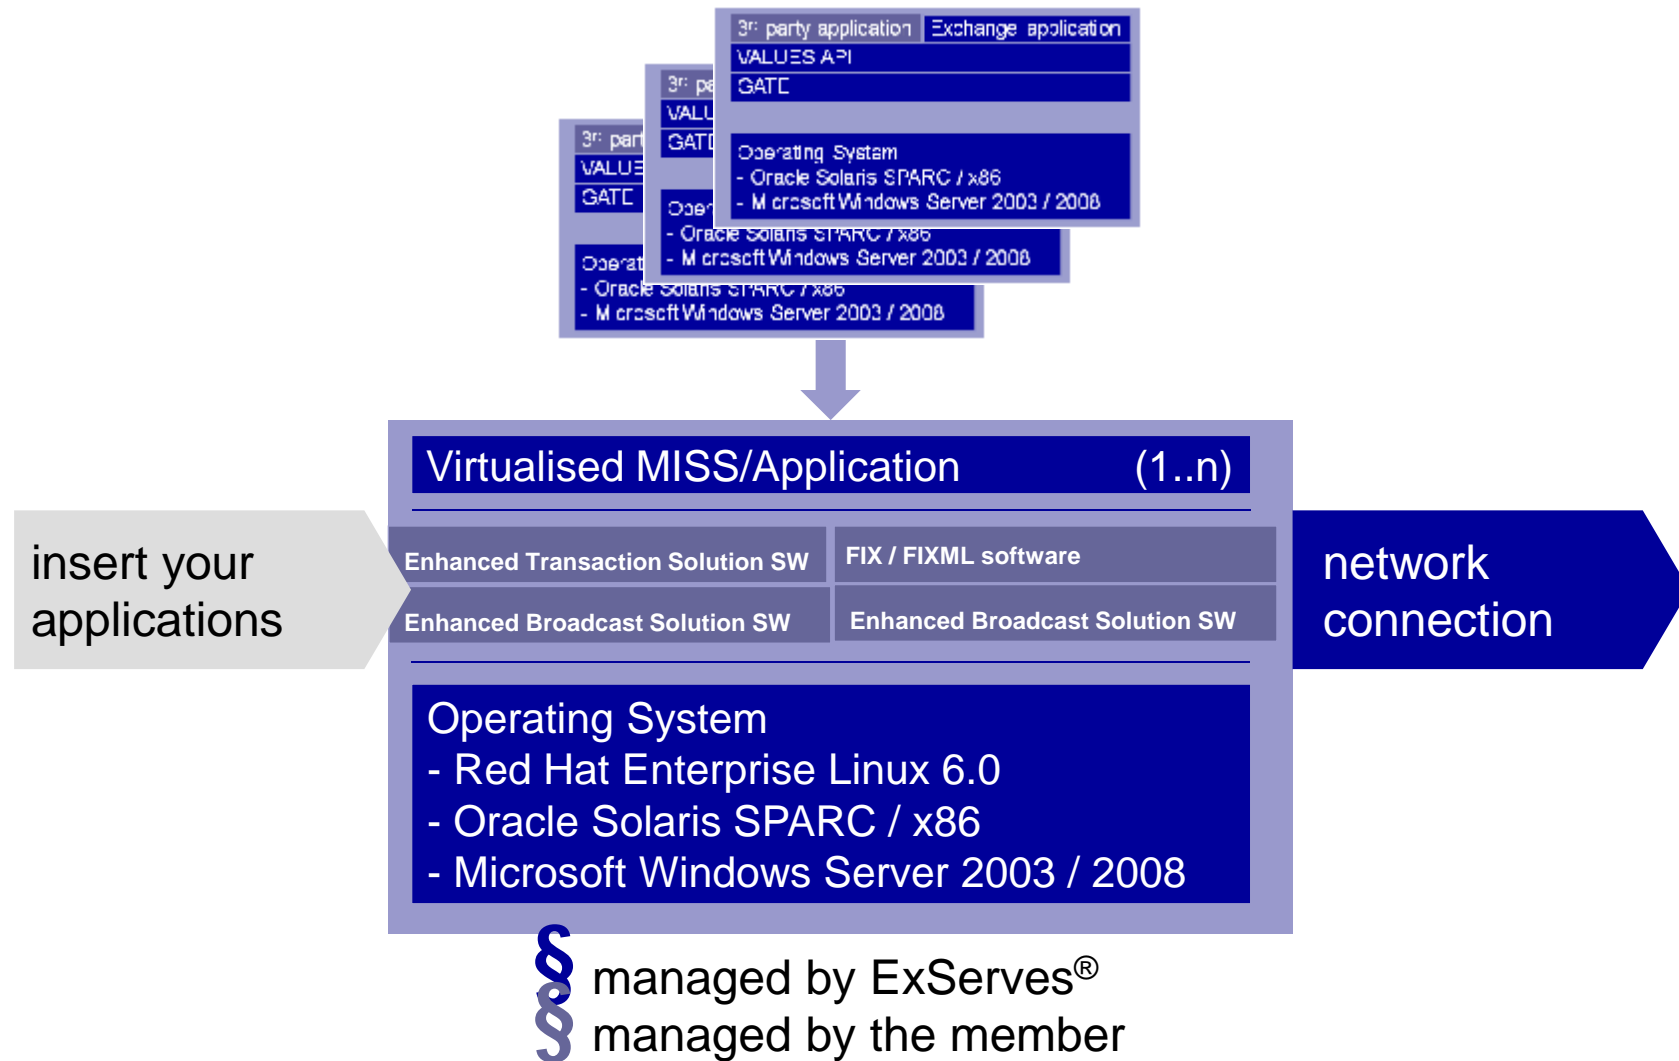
3rd party application | Exchange application
VALUES API
GATE

Operating System
- Oracle Solaris SPARC / x86
- Microsoft Windows Server 2003 / 2008

3rd pa
VALU
GATE

Oper
- Oracle Solaris SPARC / x86
- Microsoft Windows Server 2003 / 2008

3rd part
VALUE
GATE

Operat
- Oracle Solaris SPARC / x86
- Microsoft Windows Server 2003 / 2008

insert your applications

Virtualised MISS/Application (1..n)

Enhanced Transaction Solution SW

FIX / FIXML software

Enhanced Broadcast Solution SW

Enhanced Broadcast Solution SW

Operating System
- Red Hat Enterprise Linux 6.0
- Oracle Solaris SPARC / x86
- Microsoft Windows Server 2003 / 2008

network connection

§ managed by ExServes®
§ managed by the member